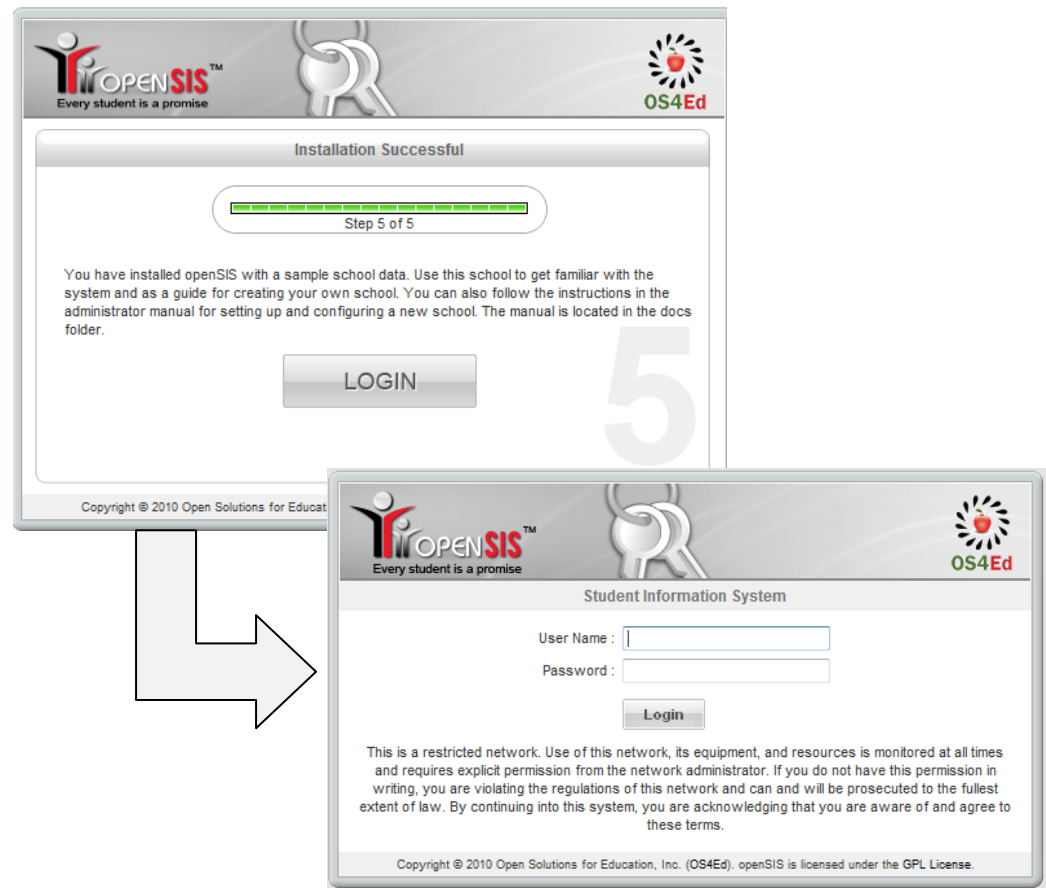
openSIS™
Every student is a promise

OS4Ed

Installation Successful

Step 5 of 5

You have installed openSIS with a sample school data. Use this school to get familiar with the system and as a guide for creating your own school. You can also follow the instructions in the administrator manual for setting up and configuring a new school. The manual is located in the docs folder.

LOGIN

5

Copyright © 2010 Open Solutions for Educatio

openSIS™
Every student is a promise

OS4Ed

Student Information System

User Name :

Password :

Login

This is a restricted network. Use of this network, its equipment, and resources is monitored at all times and requires explicit permission from the network administrator. If you do not have this permission in writing, you are violating the regulations of this network and can and will be prosecuted to the fullest extent of law. By continuing into this system, you are acknowledging that you are aware of and agree to these terms.

Copyright © 2010 Open Solutions for Education, Inc. (OS4Ed). openSIS is licensed under the GPL License.